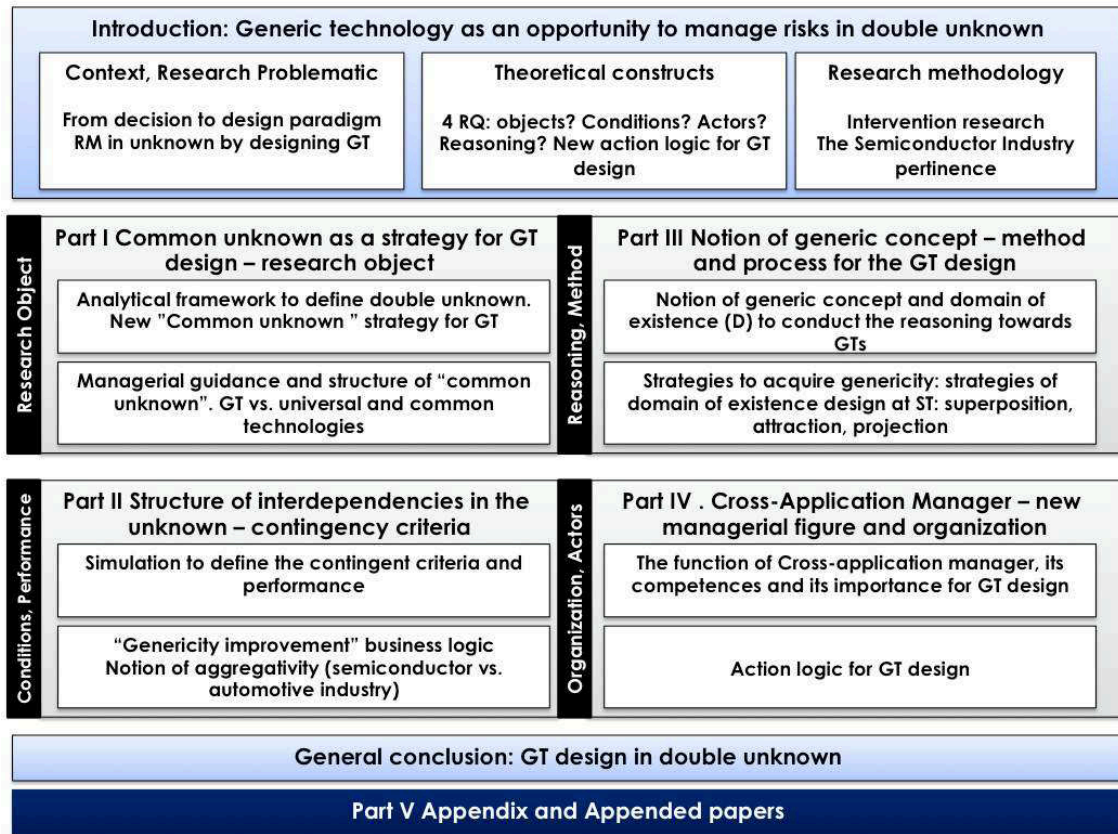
Introduction: Generic technology as an opportunity to manage risks in double unknown

Context, Research Problematic

From decision to design paradigm
RM in unknown by designing GT

Theoretical constructs

4 RQ: objects? Conditions? Actors? Reasoning? New action logic for GT design

Research methodology

Intervention research
The Semiconductor Industry pertinence

Research Object

Part I Common unknown as a strategy for GT design – research object

Analytical framework to define double unknown. New "Common unknown " strategy for GT

Managerial guidance and structure of "common unknown". GT vs. universal and common technologies

Reasoning, Method

Part III Notion of generic concept – method and process for the GT design

Notion of generic concept and domain of existence (D) to conduct the reasoning towards GTs

Strategies to acquire genericity: strategies of domain of existence design at ST: superposition, attraction, projection

Conditions, Performance

Part II Structure of interdependencies in the unknown – contingency criteria

Simulation to define the contingent criteria and performance

"Genericity improvement" business logic
Notion of aggregativity (semiconductor vs. automotive industry)

Organization, Actors

Part IV . Cross-Application Manager – new managerial figure and organization

The function of Cross-application manager, its competences and its importance for GT design

Action logic for GT design

General conclusion: GT design in double unknown

Part V Appendix and Appended papers